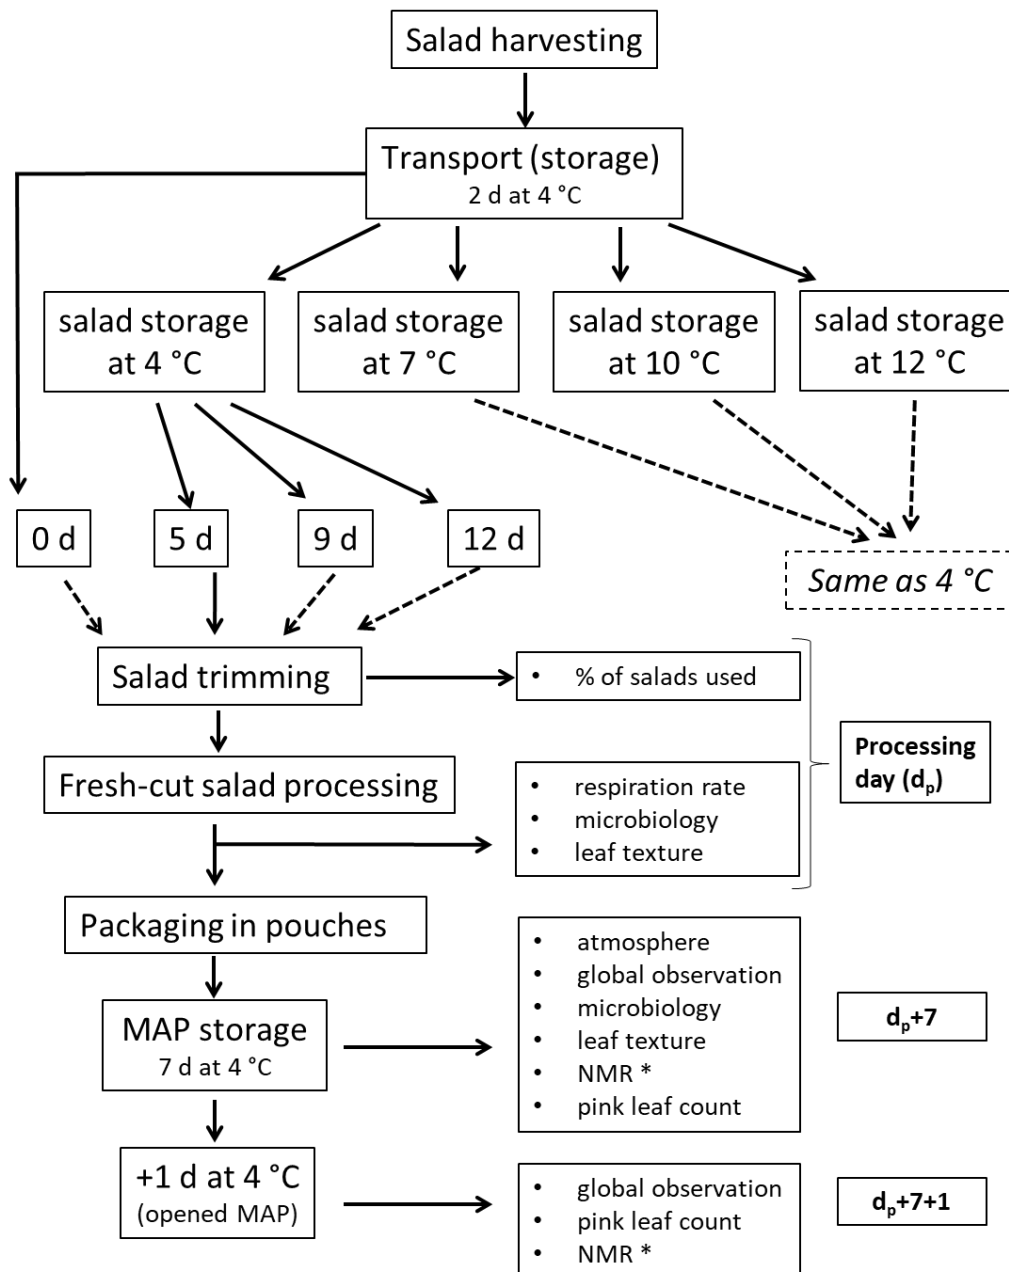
Salad harvesting

Transport (storage)
2 d at 4 °C

salad storage at 4 °C

salad storage at 7 °C

salad storage at 10 °C

salad storage at 12 °C

0 d

5 d

9 d

12 d

Same as 4 °C

Salad trimming

• % of salads used

Fresh-cut salad processing

• respiration rate
• microbiology
• leaf texture

Processing day ($d_p$)

Packaging in pouches

MAP storage
7 d at 4 °C

• atmosphere
• global observation
• microbiology
• leaf texture
• NMR *
• pink leaf count

$d_p$+7

+1 d at 4 °C
(opened MAP)

• global observation
• pink leaf count
• NMR *

$d_p$+7+1